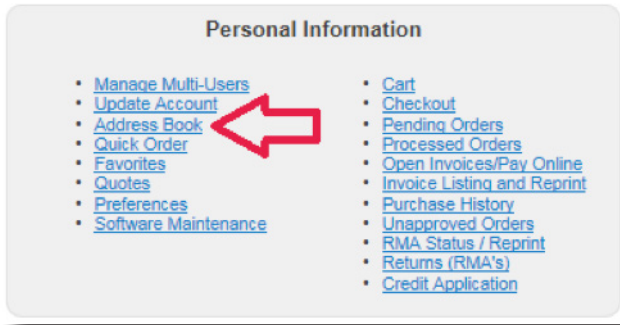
Personal Information

- Manage Multi-Users
- Update Account
- Address Book
- Quick Order
- Favorites
- Quotes
- Preferences
- Software Maintenance

- Cart
- Checkout
- Pending Orders
- Processed Orders
- Open Invoices/Pay Online
- Invoice Listing and Reprint
- Purchase History
- Unapproved Orders
- RMA Status / Reprint
- Returns (RMA's)
- Credit Application